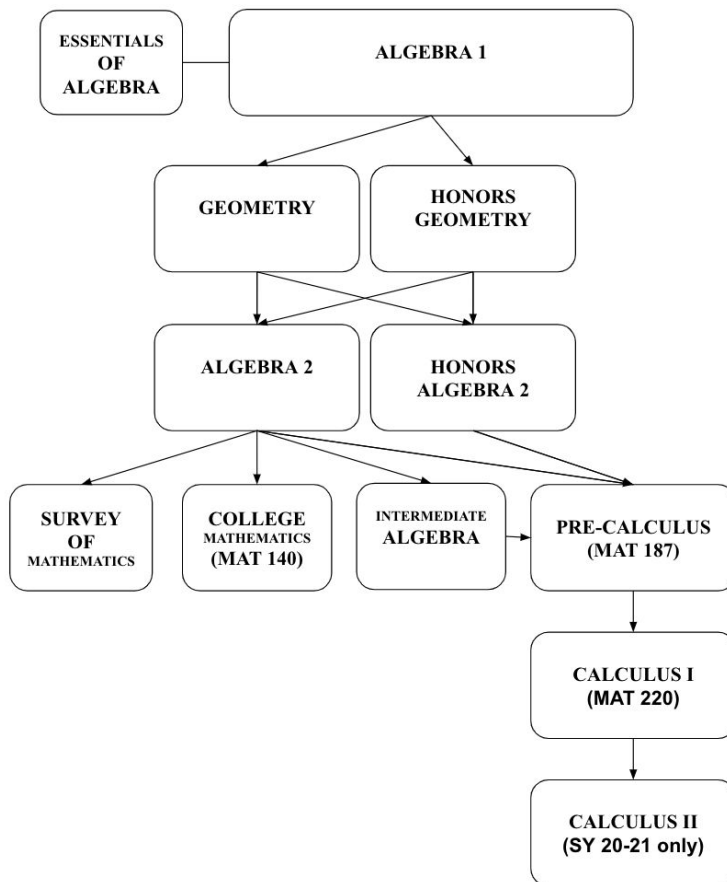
ESSENTIALS OF ALGEBRA

ALGEBRA 1

GEOMETRY

HONORS GEOMETRY

ALGEBRA 2

HONORS ALGEBRA 2

SURVEY OF MATHEMATICS

COLLEGE MATHEMATICS (MAT 140)

INTERMEDIATE ALGEBRA

PRE-CALCULUS (MAT 187)

CALCULUS I (MAT 220)

CALCULUS II (SY 20-21 only)